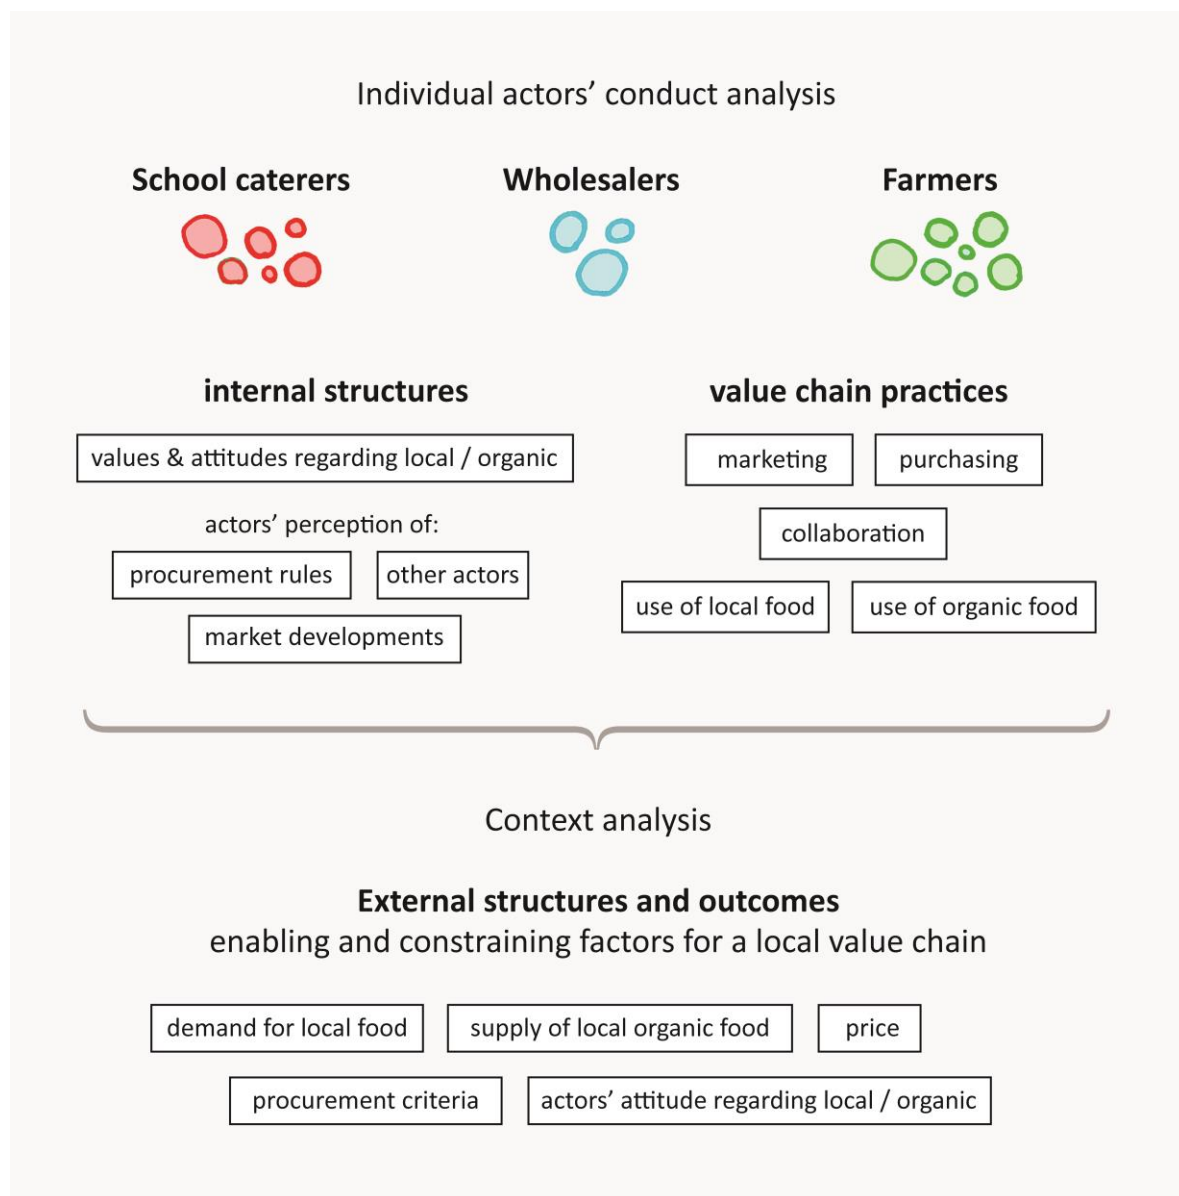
Individual actors' conduct analysis

School caterers

Wholesalers

Farmers

internal structures

values & attitudes regarding local / organic

actors' perception of:

procurement rules

other actors

market developments

value chain practices

marketing

purchasing

collaboration

use of local food

use of organic food

Context analysis

External structures and outcomes
enabling and constraining factors for a local value chain

demand for local food

supply of local organic food

price

procurement criteria

actors' attitude regarding local / organic